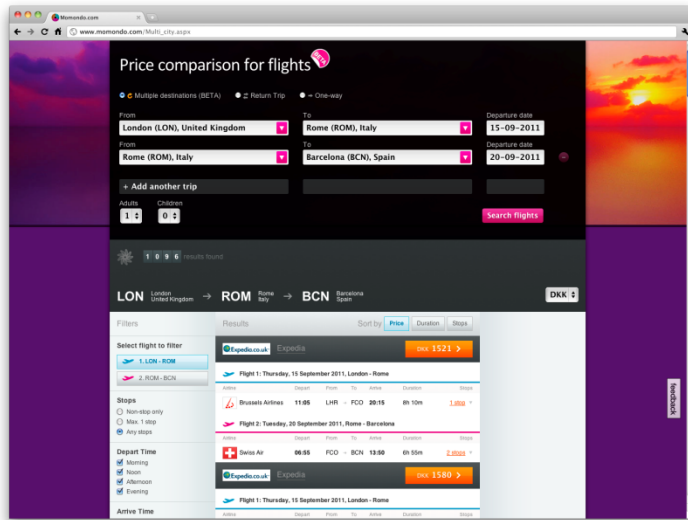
Momondo.com

www.momondo.com/Multi_city.aspx

Price comparison for flights

Multiple destinations (BETA) Return Trip One-way

From
London (LON), United Kingdom
To
Rome (ROM), Italy
Departure date
15-09-2011

From
Rome (ROM), Italy
To
Barcelona (BCN), Spain
Departure date
20-09-2011

+ Add another trip

Adults
1
Children
0

Search flights

1 0 9 6 results found

LON London United Kingdom → ROM Rome Italy → BCN Barcelona Spain

DKK

Filters

Select flight to filter
1. LON - ROM
2. ROM - BCN

Stops
Non-stop only
Max. 1 stop
Any stops

Depart Time
Morning
Noon
Afternoon
Evening

Arrive Time

Results
Sort by Price Duration Stops

Expedia.co.uk Expedia
DKK 1521 >

Flight 1: Thursday, 15 September 2011, London - Rome

| Airline | Depart | From | To | Arrive | Duration | Stops |
|---|---|---|---|---|---|---|
| Brussels Airlines | 11:05 | LHR | FCO | 20:15 | 8h 10m | 1 stop |

Flight 2: Tuesday, 20 September 2011, Rome - Barcelona

| Airline | Depart | From | To | Arrive | Duration | Stops |
|---|---|---|---|---|---|---|
| Swiss Air | 06:55 | FCO | BCN | 13:50 | 6h 55m | 2 stops |

Expedia.co.uk Expedia
DKK 1580 >

Flight 1: Thursday, 15 September 2011, London - Rome

feedback